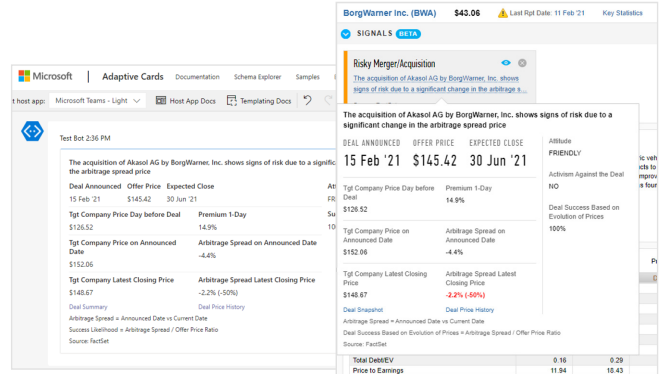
Microsoft | Adaptive Cards Documentation Schema Explorer Samples

t host app: Microsoft Teams - Light Host App Docs Templating Docs

Test Bot 2:36 PM

The acquisition of Akasol AG by BorgWarner, Inc. shows signs of risk due to a signific the arbitrage spread price

Deal Announced 15 Feb '21
Offer Price $145.42
Expected Close 30 Jun '21

Tgt Company Price Day before Deal $126.52
Premium 1-Day 14.9%

Tgt Company Price on Announced Date $152.06
Arbitrage Spread on Announced Date -4.4%

Tgt Company Latest Closing Price $148.67
Arbitrage Spread Latest Closing Price -2.2% (-50%)

Deal Summary
Deal Price History

Arbitrage Spread = Announced Date vs Current Date
Success Likelihood = Arbitrage Spread / Offer Price Ratio
Source: FactSet

BorgWarner Inc. (BWA) $43.06 Last Rpt Date: 11 Feb '21 Key Statistics

SIGNALS BETA

Risky Merger/Acquisition
The acquisition of Akasol AG by BorgWarner, Inc. shows signs of risk due to a significant change in the arbitrage s

The acquisition of Akasol AG by BorgWarner, Inc. shows signs of risk due to a significant change in the arbitrage spread price

DEAL ANNOUNCED 15 Feb '21
OFFER PRICE $145.42
EXPECTED CLOSE 30 Jun '21

Attitude
FRIENDLY

Tgt Company Price Day before Deal $126.52
Premium 1-Day 14.9%

Activism Against the Deal
NO

Tgt Company Price on Announced Date $152.06
Arbitrage Spread on Announced Date -4.4%

Deal Success Based on Evolution of Prices
100%

Tgt Company Latest Closing Price $148.67
Arbitrage Spread Latest Closing Price -2.2% (-50%)

Deal Snapshot
Deal Price History

Arbitrage Spread = Announced Date vs Current Date
Deal Success Based on Evolution of Prices = Arbitrage Spread / Offer Price Ratio
Source: FactSet

Total Debt/EV 0.16 0.29
Price to Earnings 11.94 18.43